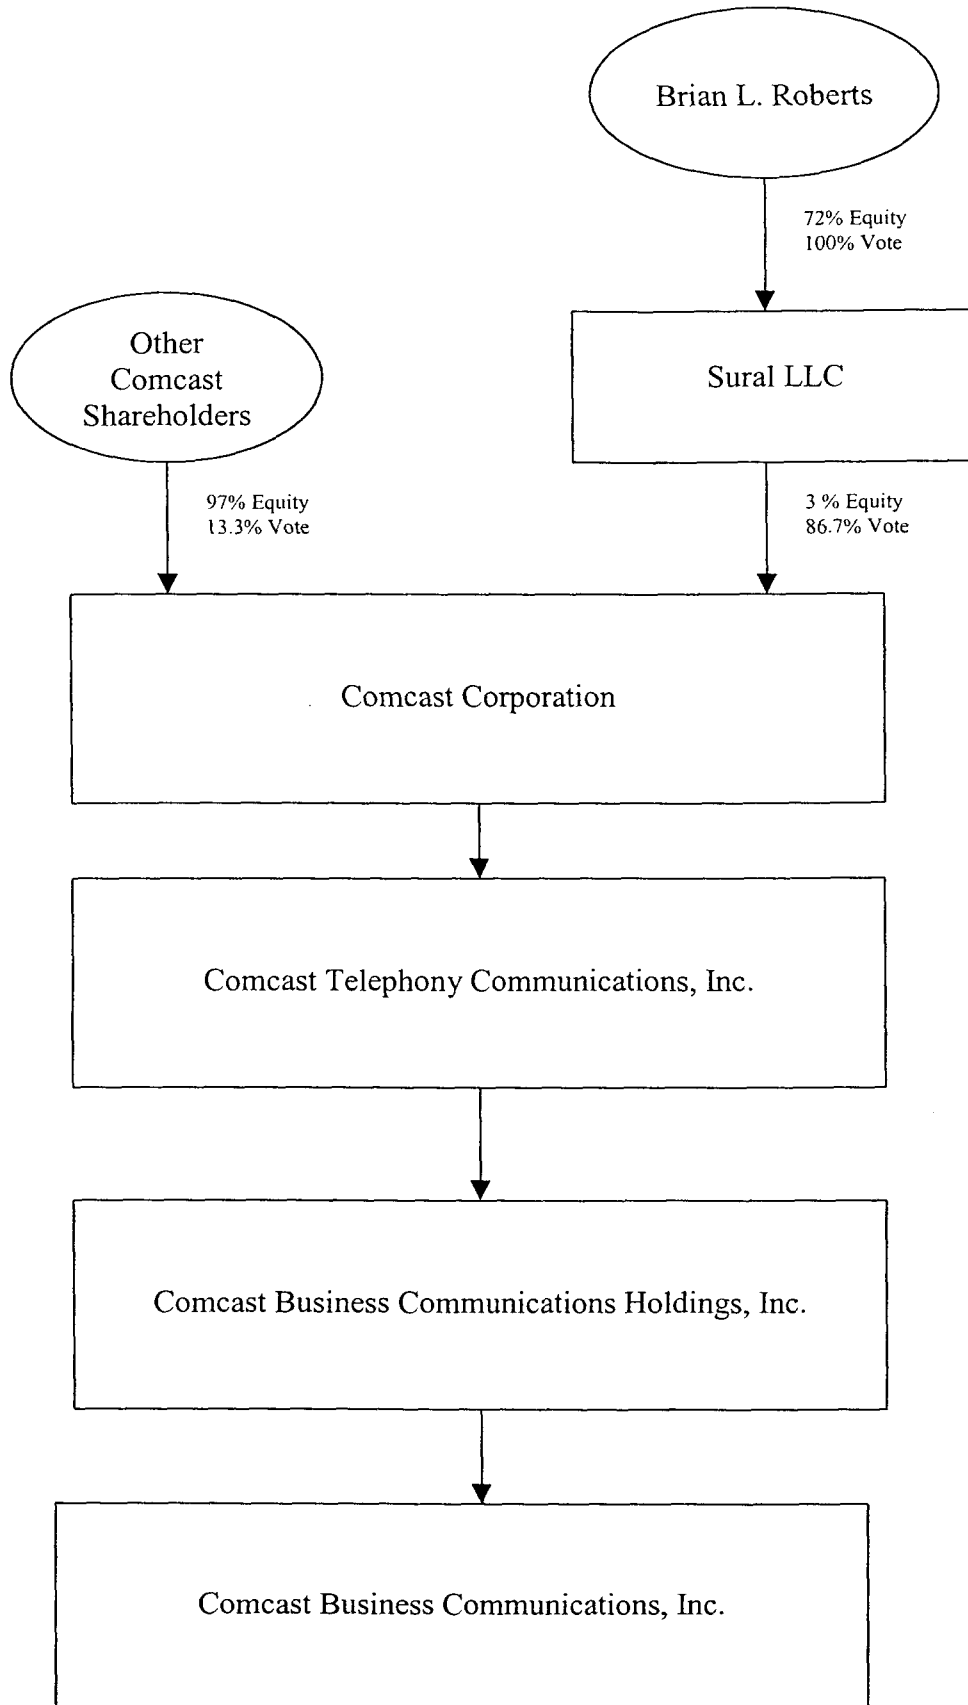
Brian L. Roberts

72% Equity
100% Vote

Other Comcast Shareholders

Sural LLC

97% Equity
13.3% Vote

3 % Equity
86.7% Vote

Comcast Corporation

Comcast Telephony Communications, Inc.

Comcast Business Communications Holdings, Inc.

Comcast Business Communications, Inc.